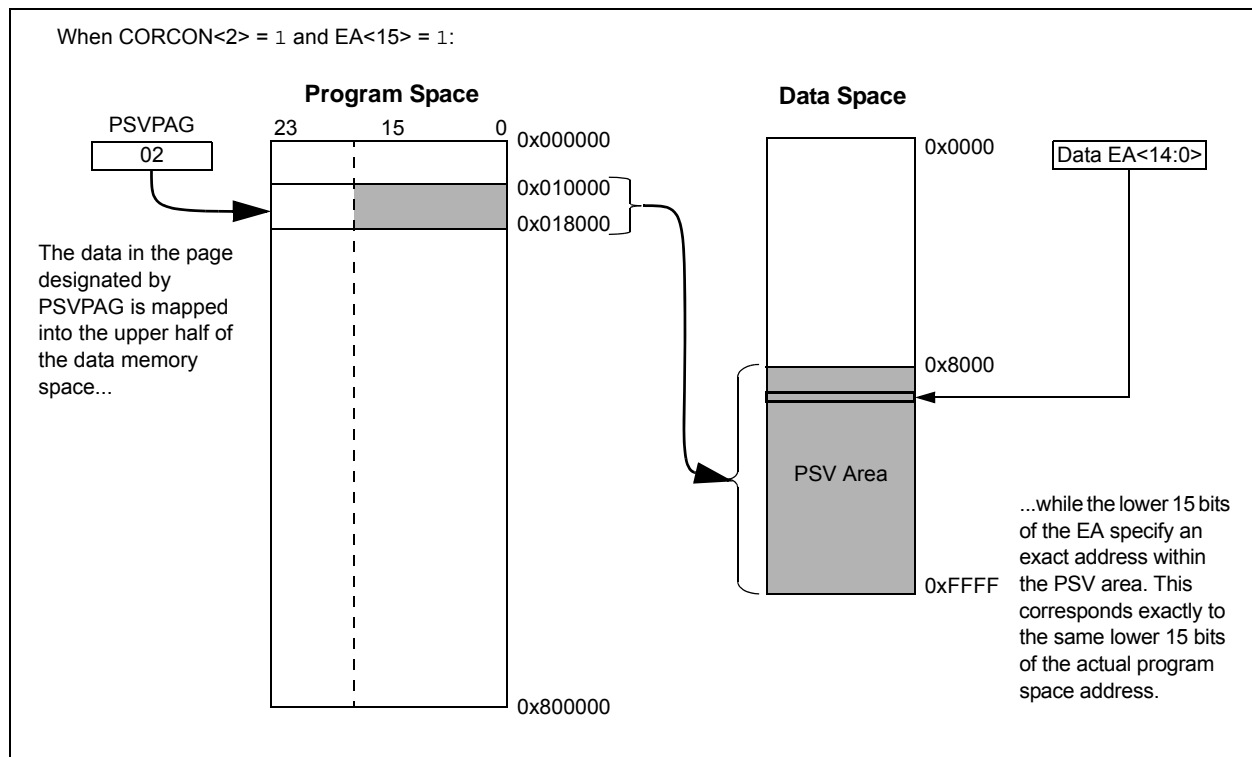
When CORCON<2> = 1 and EA<15> = 1:

Program Space

PSVPAG

02

23

15

0

0x000000

0x010000

0x018000

0x800000

The data in the page designated by PSVPAG is mapped into the upper half of the data memory space...

Data Space

0x0000

Data EA<14:0>

0x8000

PSV Area

0xFFFF

...while the lower 15 bits of the EA specify an exact address within the PSV area. This corresponds exactly to the same lower 15 bits of the actual program space address.